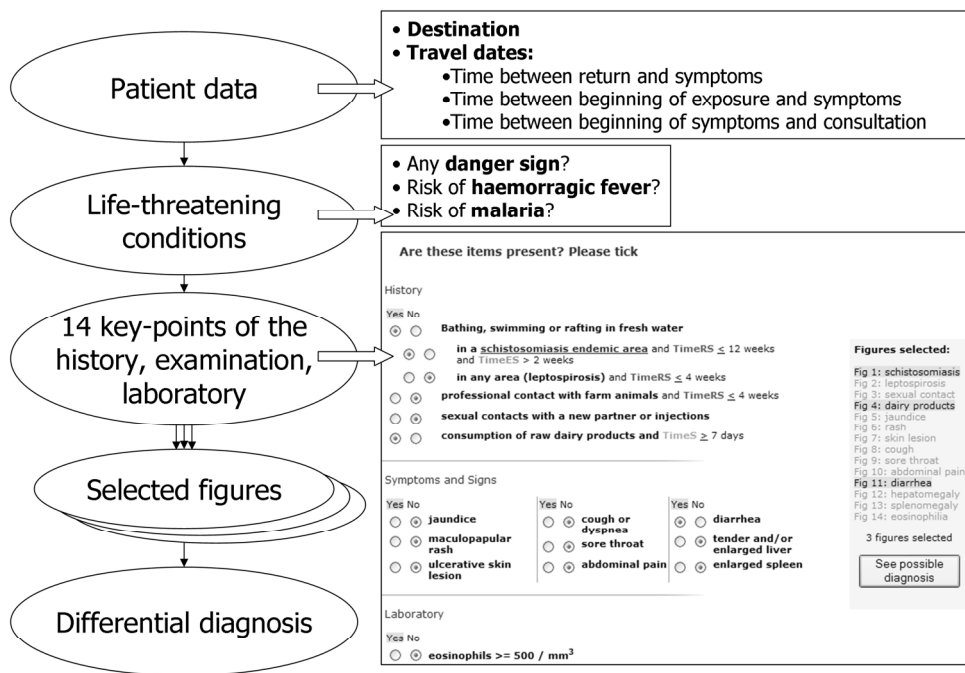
Patient data

• **Destination**
• **Travel dates:**
•Time between return and symptoms
•Time between beginning of exposure and symptoms
•Time between beginning of symptoms and consultation

Life-threatening conditions

• Any **danger sign**?
• Risk of **haemorragic fever**?
• Risk of **malaria**?

14 key-points of the history, examination, laboratory

Selected figures

Differential diagnosis

Are these items present? Please tick

History

Yes No

Bathing, swimming or rafting in fresh water

in a schistosomiasis endemic area and TimeRS $\leq$ 12 weeks and TimeES > 2 weeks

in any area (leptospirosis) and TimeRS $\leq$ 4 weeks

professional contact with farm animals and TimeRS $\leq$ 4 weeks

sexual contacts with a new partner or injections

consumption of raw dairy products and TimeS $\geq$ 7 days

Symptoms and Signs

| Yes No | | Yes No | | Yes No | |
|---|---|---|---|---|---|
| | jaundice | | cough or dyspnea | | diarrhea |
| | maculopapular rash | | sore throat | | tender and/or enlarged liver |
| | ulcerative skin lesion | | abdominal pain | | enlarged spleen |

Laboratory

Yes No

eosinophils >= 500 / mm$^3$

Figures selected:

Fig 1: schistosomiasis
Fig 2: leptospirosis
Fig 3: sexual contact
Fig 4: dairy products
Fig 5: jaundice
Fig 6: rash
Fig 7: skin lesion
Fig 8: cough
Fig 9: sore throat
Fig 10: abdominal pain
Fig 11: diarrhea
Fig 12: hepatomegaly
Fig 13: splenomegaly
Fig 14: eosinophilia

3 figures selected

See possible diagnosis